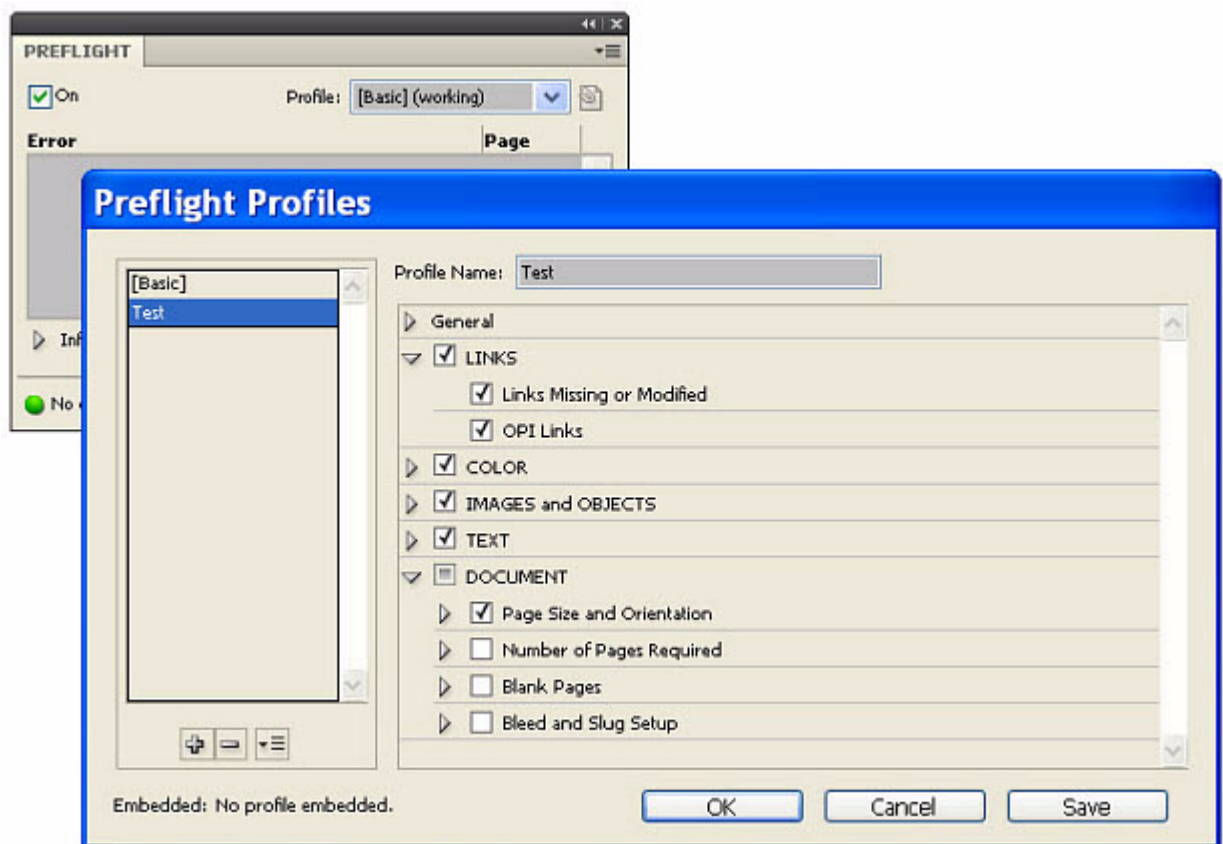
PREFLIGHT

On

Profile: [Basic] (working)

Error

Page

Inf

No

Preflight Profiles

[Basic]

Test

Profile Name: Test

General

LINKS

Links Missing or Modified

OPI Links

COLOR

IMAGES and OBJECTS

TEXT

DOCUMENT

Page Size and Orientation

Number of Pages Required

Blank Pages

Bleed and Slug Setup

Embedded: No profile embedded.

OK

Cancel

Save